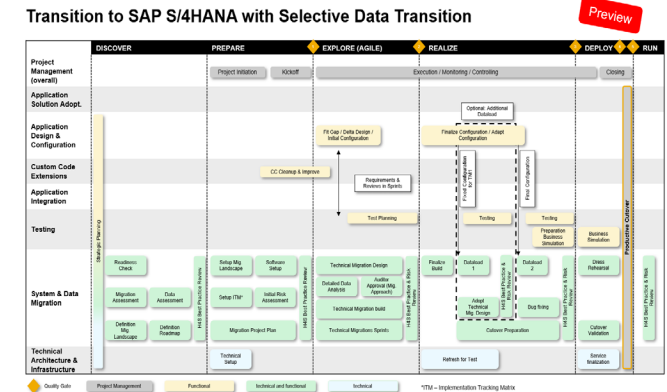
Transition to SAP S/4HANA with Selective Data Transition

Preview

DISCOVER | PREPARE | EXPLORE (AGILE) | REALIZE | DEPLOY | RUN

Project Management (overall)

Project Initiation

Kickoff

Execution / Monitoring / Controlling

Closing

Application Solution Adopt.

Optional: Additional Dataload

Application Design & Configuration

Fit Gap / Delta Design / Initial Configuration

Finalize Configuration / Adapt Configuration

Custom Code Extensions

CC Cleanup & Improve

Requirements & Reviews in Sprints

Final Configuration for TR1

Final Configuration

Application Integration

Testing

Strategic Planning

Test Planning

Testing

Testing

Preparation Business Simulation

Business Simulation

Productive Cutover

System & Data Migration

Readiness Check

Migration Assessment

Data Assessment

Definition Mig Landscape

Definition Roadmap

HAS Best Practice Review

Setup Mig Landscape

Software Setup

Setup ITM*

Initial Risk Assessment

Migration Project Plan

HAS Best Practice Review

Technical Migration Design

Detailed Data Analysis

Auditor Approval (Mig. Approach)

Technical Migration build

Technical Migration Sprints

HAS Best Practice & Risk Review

Finalize Build

Dataload 1

Adapt Technical Mig. Design

HAS Best Practice & Risk Review

Dataload 2

Bug fixing

Cutover Preparation

HAS Best Practice & Risk Review

Dress Rehearsal

Cutover Validation

HAS Best Practice & Risk Review

Technical Architecture & Infrastructure

Technical Setup

Refresh for Test

Service finalization

Quality Gate | Project Management | Functional | technical and functional | technical

*ITM – Implementation Tracking Matrix